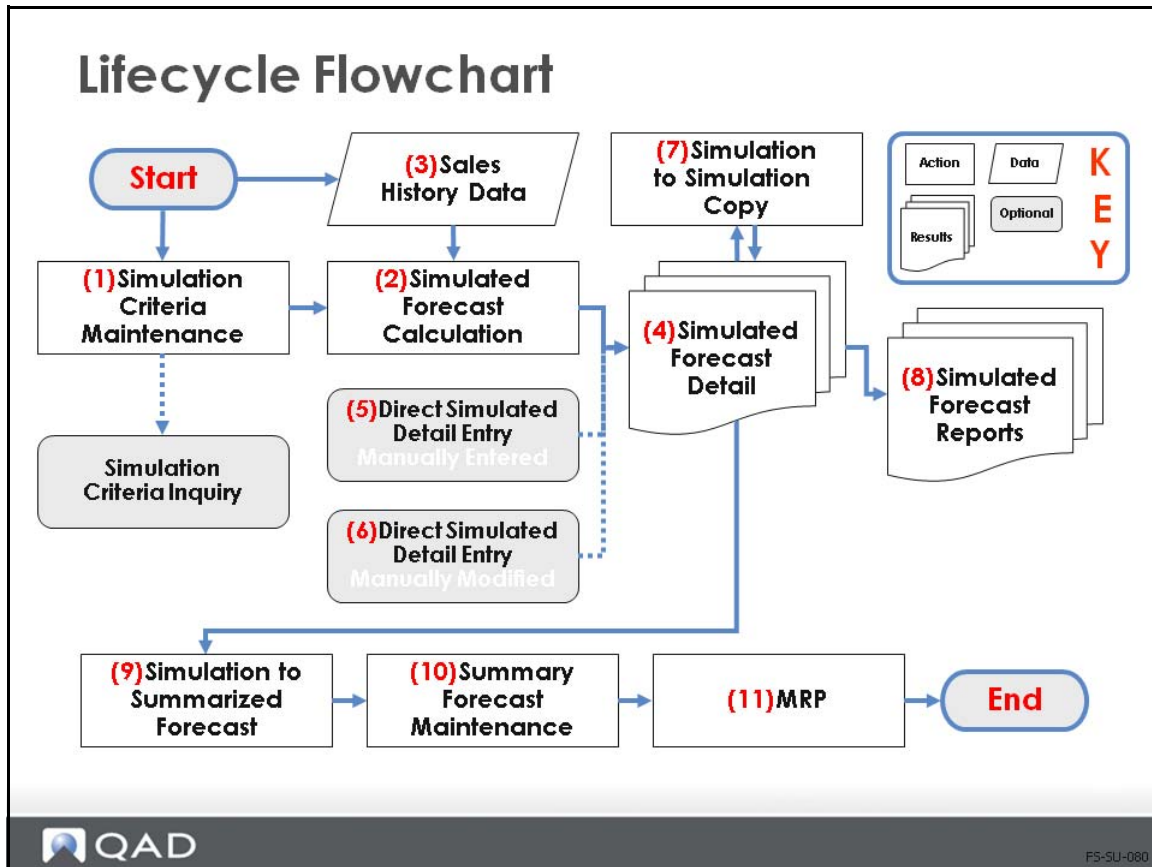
Lifecycle Flowchart

Start

(3) Sales History Data

(7) Simulation to Simulation Copy

Action
Data
Results
Optional
K
E
Y

(1) Simulation Criteria Maintenance

(2) Simulated Forecast Calculation

(4) Simulated Forecast Detail

(8) Simulated Forecast Reports

(5) Direct Simulated Detail Entry
Manually Entered

Simulation Criteria Inquiry

(6) Direct Simulated Detail Entry
Manually Modified

(9) Simulation to Summarized Forecast

(10) Summary Forecast Maintenance

(11) MRP

End

QAD

FS-SU-080